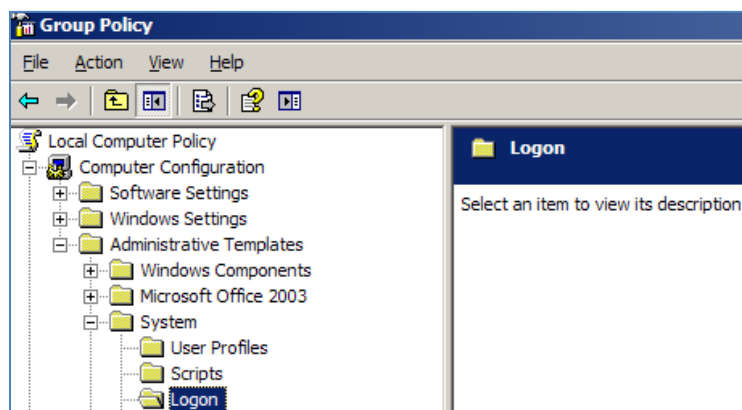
Group Policy

File Action View Help

Local Computer Policy
Computer Configuration
Software Settings
Windows Settings
Administrative Templates
Windows Components
Microsoft Office 2003
System
User Profiles
Scripts
Logon

Logon

Select an item to view its description